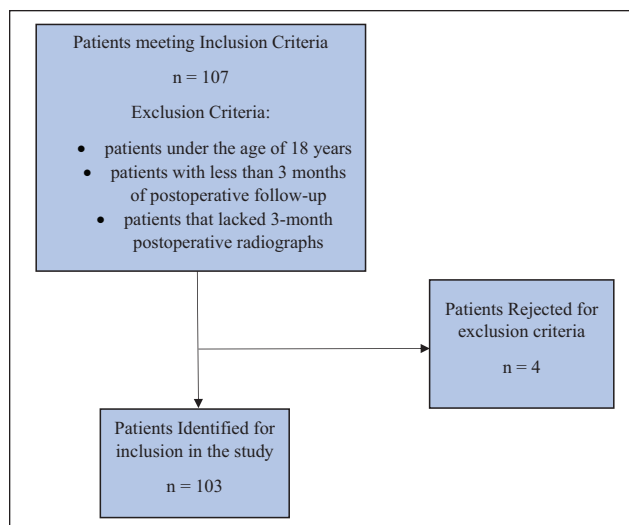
Patients meeting Inclusion Criteria

n = 107

Exclusion Criteria:

- patients under the age of 18 years
- patients with less than 3 months of postoperative follow-up
- patients that lacked 3-month postoperative radiographs

Patients Rejected for exclusion criteria

n = 4

Patients Identified for inclusion in the study

n = 103